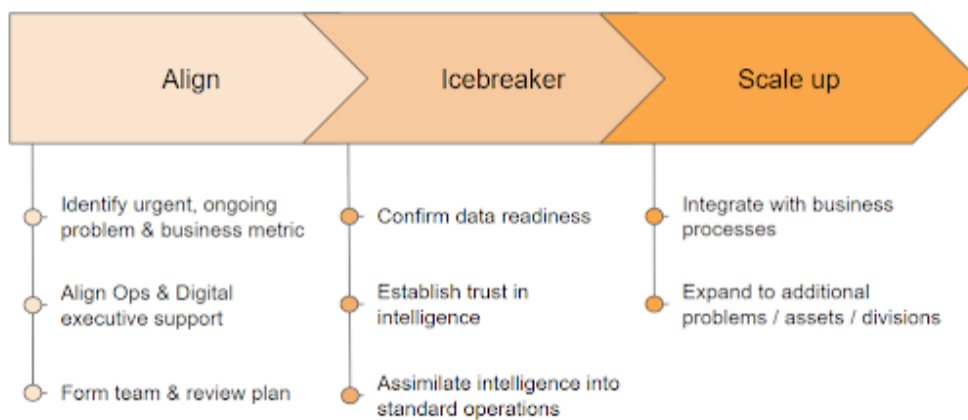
Align

Identify urgent, ongoing problem & business metric

Align Ops & Digital executive support

Form team & review plan

Icebreaker

Confirm data readiness

Establish trust in intelligence

Assimilate intelligence into standard operations

Scale up

Integrate with business processes

Expand to additional problems / assets / divisions